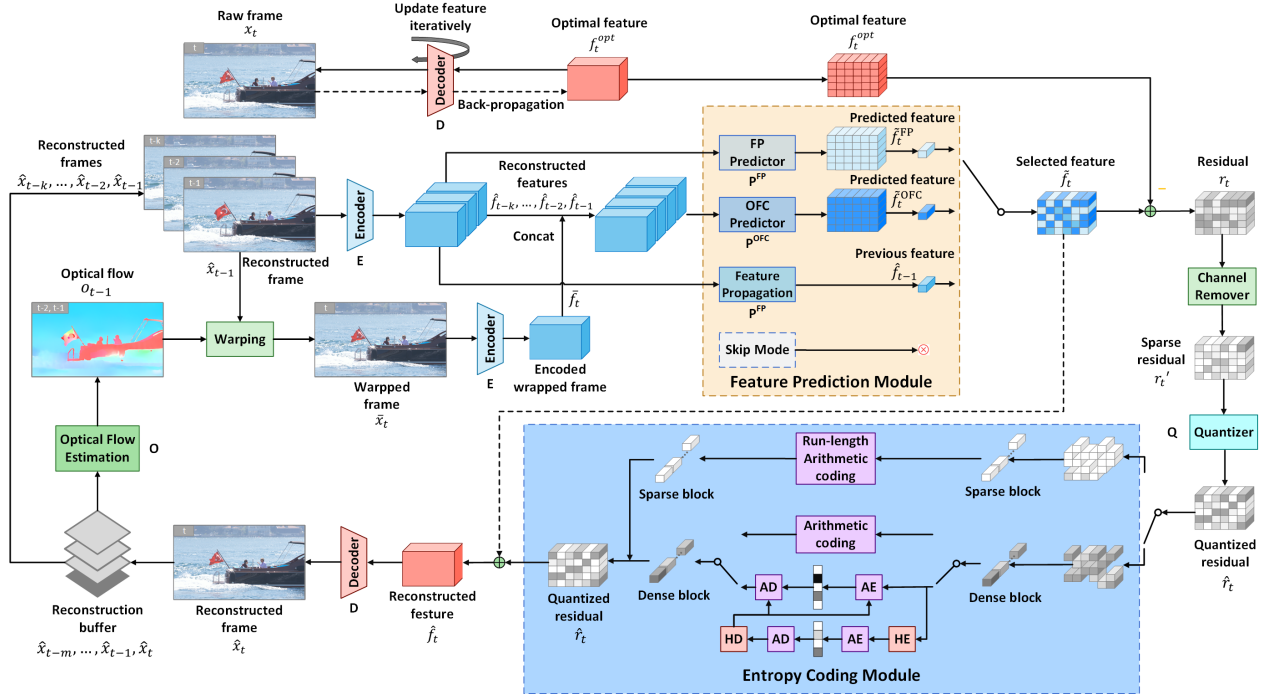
Raw frame
$x_t$

Update feature iteratively

Decoder
D

Back-propagation

Optimal feature
$f_t^{opt}$

Optimal feature
$f_t^{opt}$

Reconstructed frames
$\hat{x}_{t-k}, \dots, \hat{x}_{t-2}, \hat{x}_{t-1}$

t-k
t-2
t-1

$\hat{x}_{t-1}$
Reconstructed frame

Encoder
E

Reconstructed features
$\hat{f}_{t-k}, \dots, \hat{f}_{t-2}, \hat{f}_{t-1}$

Concat

$\bar{f}_t$

FP Predictor
$P^{FP}$

Predicted feature
$\tilde{f}_t^{FP}$

OFC Predictor
$P^{OFC}$

Predicted feature
$\tilde{f}_t^{OFC}$

Previous feature
$\hat{f}_{t-1}$

Feature Propagation
$P^{FP}$

Skip Mode

Feature Prediction Module

Selected feature
$\tilde{f}_t$

Residual
$r_t$

–

Channel Remover

Sparse residual
$r_t{}'$

Q

Quantizer

Quantized residual
$\hat{r}_t$

Optical flow
$o_{t-1}$

t-2, t-1

Warping

Warpped frame
$\bar{x}_t$

Encoder
E

Encoded wrapped frame

Optical Flow Estimation
O

Run-length Arithmetic coding

Sparse block

Sparse block

Arithmetic coding

Dense block

AD

AE

Dense block

HD

AD

AE

HE

Entropy Coding Module

Quantized residual
$\hat{r}_t$

Reconstructed festure
$\hat{f}_t$

Decoder
D

t

Reconstructed frame
$\hat{x}_t$

Reconstruction buffer
$\hat{x}_{t-m}, \dots, \hat{x}_{t-1}, \hat{x}_t$